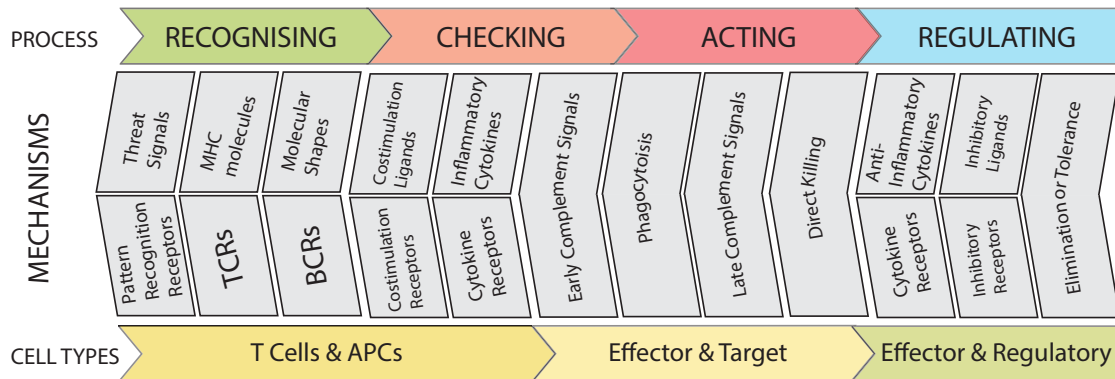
PROCESS

RECOGNISING

CHECKING

ACTING

REGULATING

MECHANISMS

Threat Signals

MHC molecules

Molecular Shapes

Pattern Recognition Receptors

TCRs

BCRs

Costimulation Ligands

Inflammatory Cytokines

Costimulation Receptors

Cytokine Receptors

Early Complement Signals

Phagocytoisis

Late Complement Signals

Direct Killing

Anti-Inflammatory Cytokines

Inhibitory Ligands

Cytokine Receptors

Inhibitory Receptors

Elimination or Tolerance

CELL TYPES

T Cells & APCs

Effector & Target

Effector & Regulatory